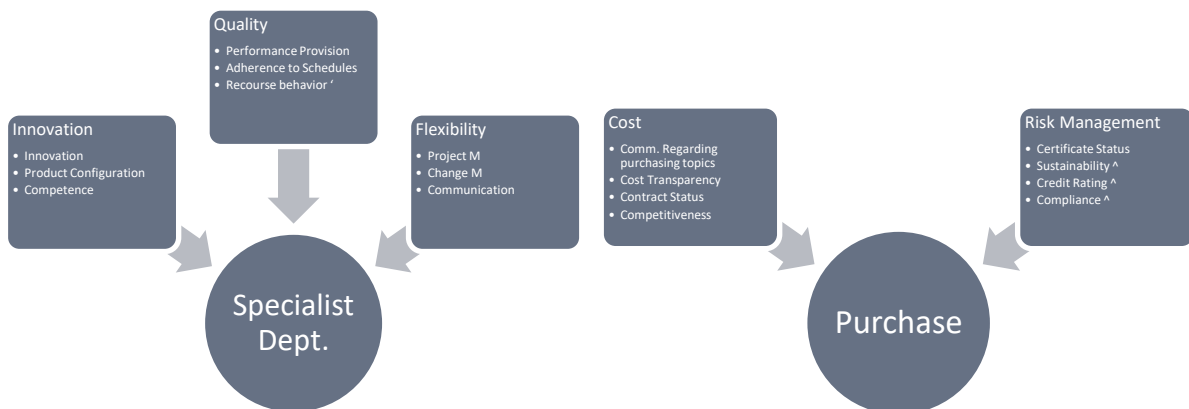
Quality
- Performance Provision
- Adherence to Schedules
- Recourse behavior ‘

Innovation
- Innovation
- Product Configuration
- Competence

Flexibility
- Project M
- Change M
- Communication

Specialist Dept.

Cost
- Comm. Regarding purchasing topics
- Cost Transparency
- Contract Status
- Competitiveness

Risk Management
- Certificate Status
- Sustainability ^
- Credit Rating ^
- Compliance ^

Purchase